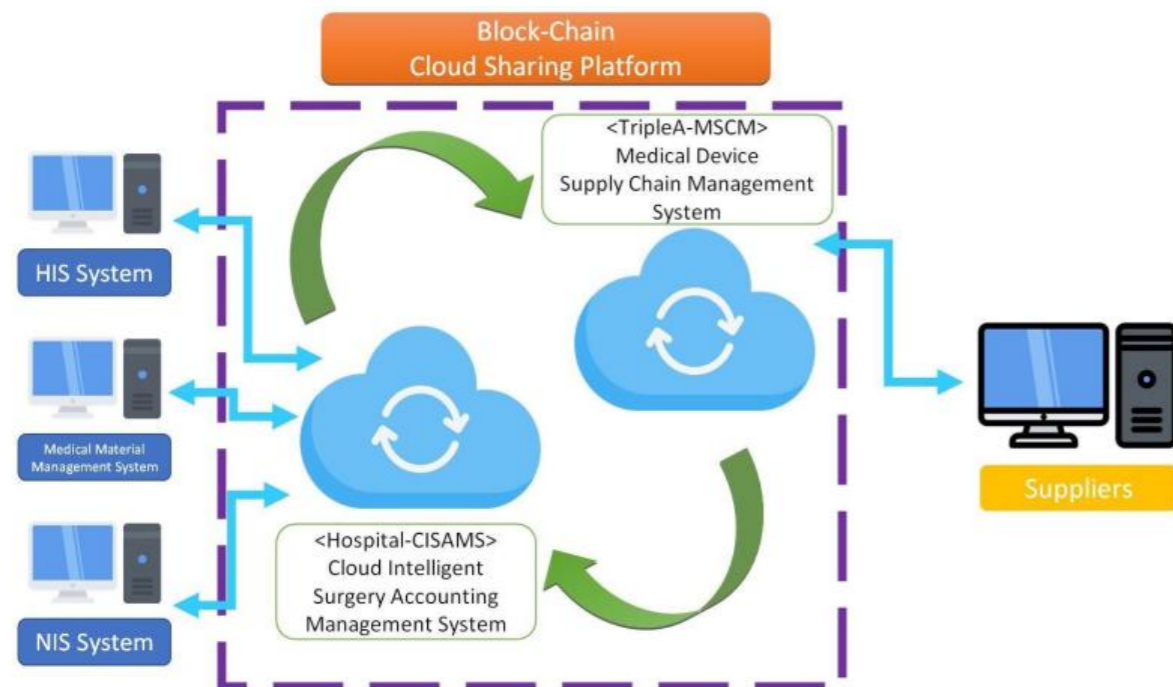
Block-Chain
Cloud Sharing Platform

<TripleA-MSCM>
Medical Device
Supply Chain Management
System

HIS System

Medical Material
Management System

NIS System

<Hospital-CISAMS>
Cloud Intelligent
Surgery Accounting
Management System

Suppliers